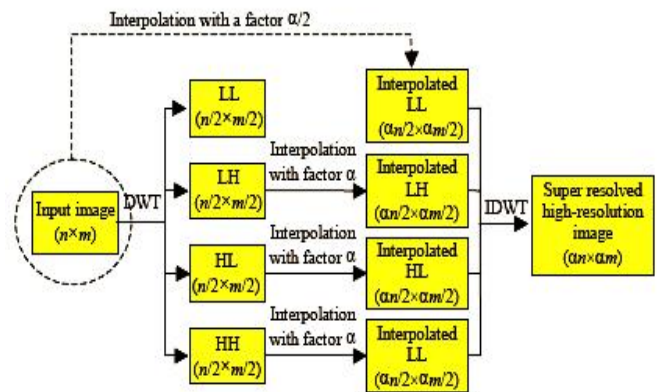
Interpolation with a factor $\alpha/2$

Input image
$(n \times m)$

DWT

LL
$(n/2 \times m/2)$

LH
$(n/2 \times m/2)$

HL
$(n/2 \times m/2)$

HH
$(n/2 \times m/2)$

Interpolation with factor $\alpha$

Interpolation with factor $\alpha$

Interpolation with factor $\alpha$

Interpolated
LL
$(\alpha n/2 \times \alpha m/2)$

Interpolated
LH
$(\alpha n/2 \times \alpha m/2)$

Interpolated
HL
$(\alpha n/2 \times \alpha m/2)$

Interpolated
LL
$(\alpha n/2 \times \alpha m/2)$

IDWT

Super resolved high-resolution image
$(\alpha n \times \alpha m)$